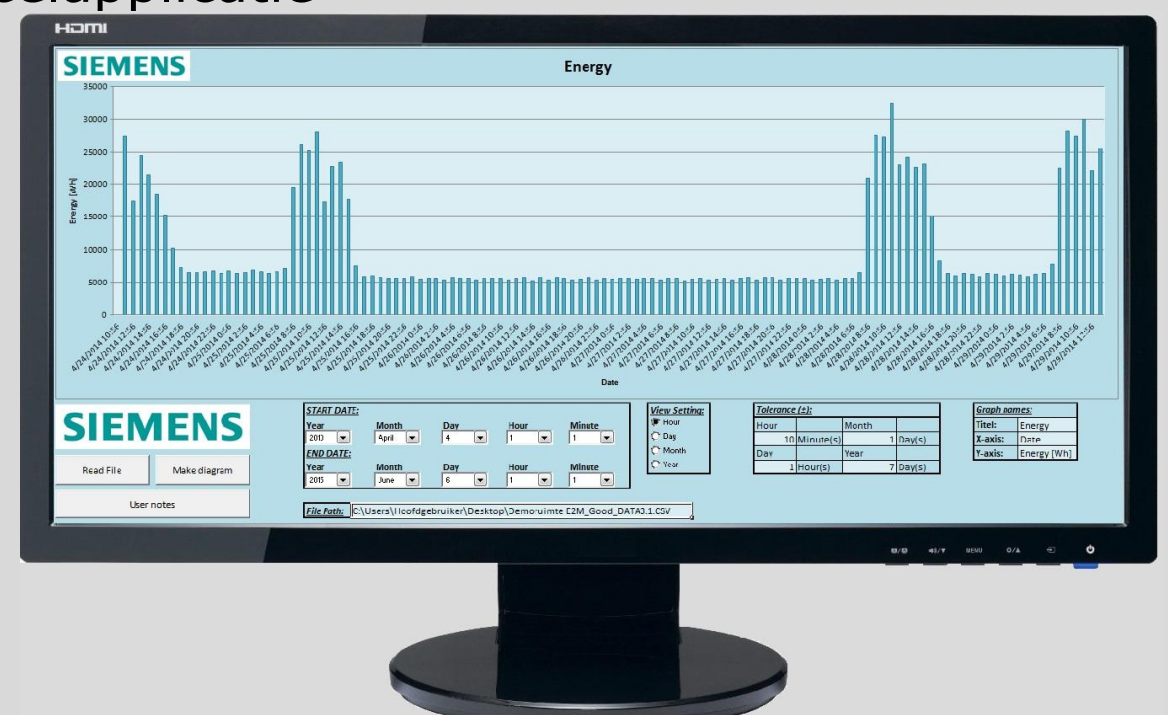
HDMI

SIEMENS

Energy

35000
30000
25000
20000
15000
10000
5000
0

Energy [Wh]

Date

SIEMENS

Read File | Make diagram

User notes

START DATE:

| Year | Month | Day | Hour | Minute |
|---|---|---|---|---|
| 2013 | April | 4 | 1 | 1 |

END DATE:

| Year | Month | Day | Hour | Minute |
|---|---|---|---|---|
| 2015 | June | 6 | 1 | 1 |

View Setting:
Hour
Day
Month
Year

Tolerance (±):

| Hour | | Month | |
|---|---|---|---|
| 10 | Minute(s) | 1 | Day(s) |
| Day | | Year | |
| 1 | Hour(s) | 7 | Day(s) |

Graph names:

| Titel: | Energy |
|---|---|
| X-axis: | Date |
| Y-axis: | Energy [Wh] |

File Path: C:\Users\Hoofdgebruiker\Desktop\Demoruimte E2M_Good_DATA3.1.CSV

MENU